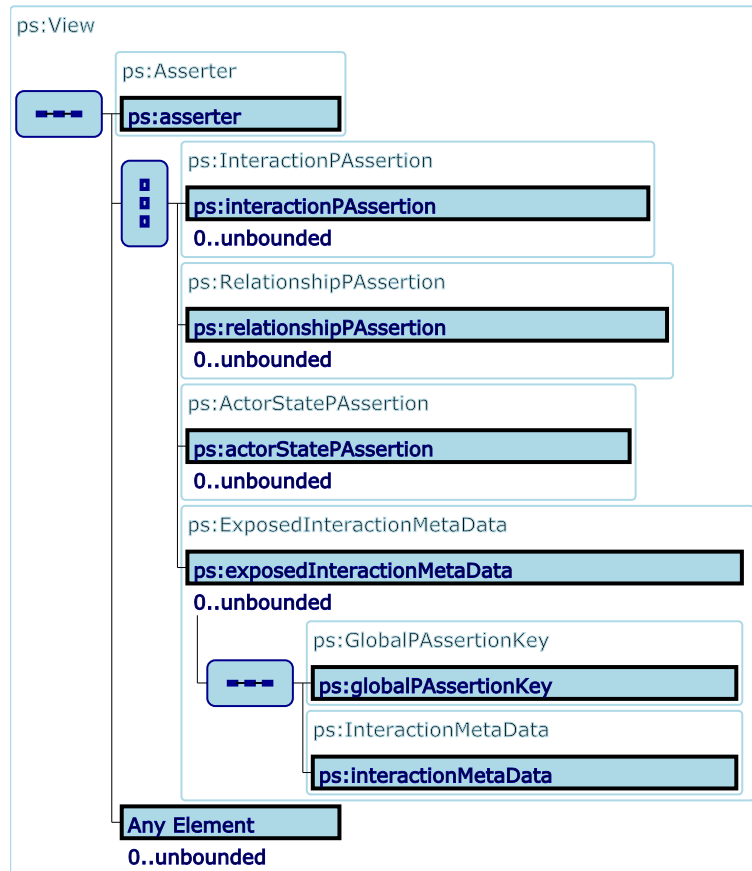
ps:View

ps:Asserter

ps:asserter

ps:InteractionPAssertion

ps:interactionPAssertion

0..unbounded

ps:RelationshipPAssertion

ps:relationshipPAssertion

0..unbounded

ps:ActorStatePAssertion

ps:actorStatePAssertion

0..unbounded

ps:ExposedInteractionMetaData

ps:exposedInteractionMetaData

0..unbounded

ps:GlobalPAssertionKey

ps:globalPAssertionKey

ps:InteractionMetaData

ps:interactionMetaData

Any Element

0..unbounded